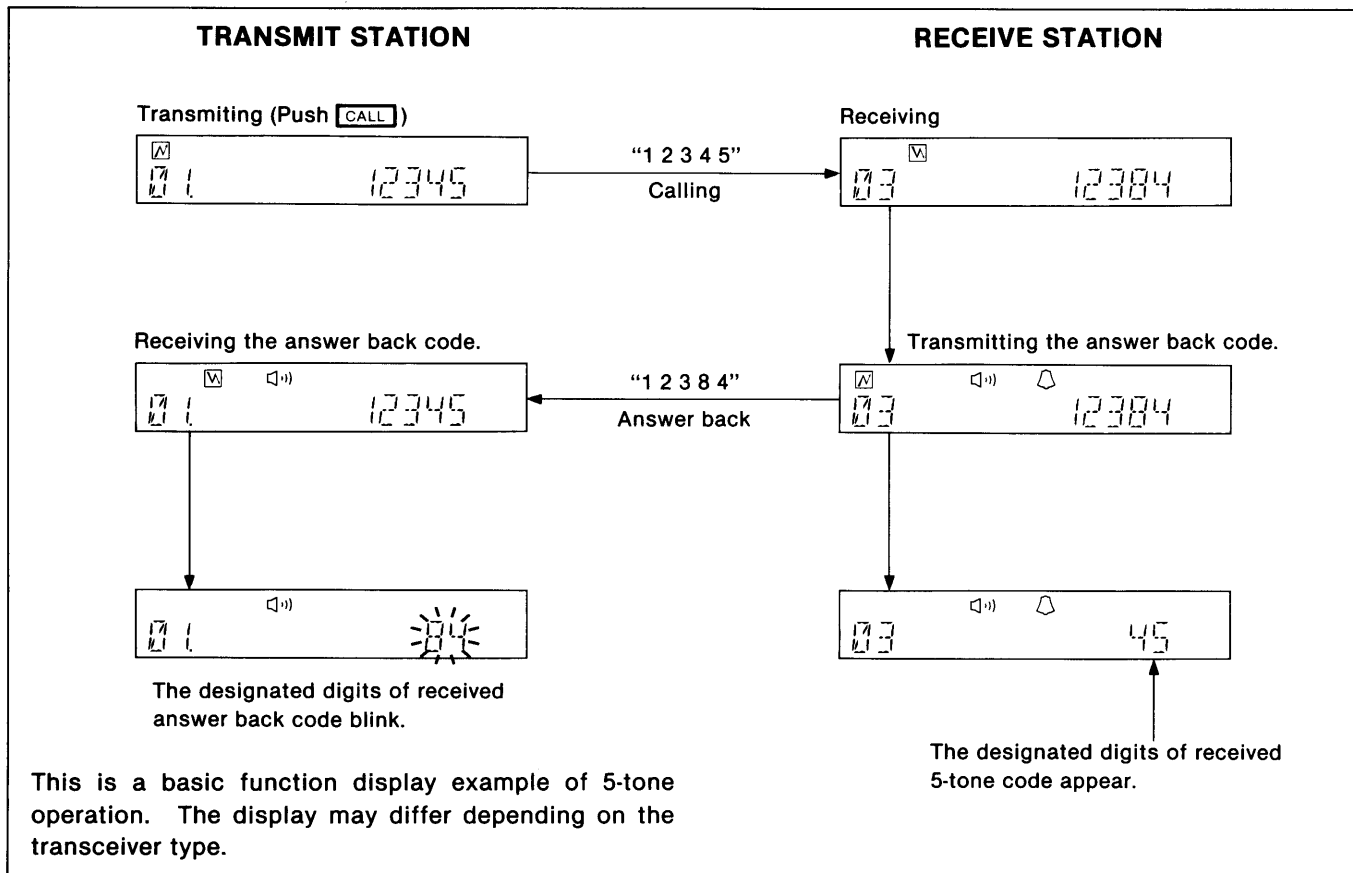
TRANSMIT STATION

RECEIVE STATION

Transmiting (Push CALL)

01. 12345

"1 2 3 4 5"
Calling

Receiving

03 12384

Receiving the answer back code.

01. 12345

"1 2 3 8 4"
Answer back

Transmitting the answer back code.

03 12384

01. 84

The designated digits of received answer back code blink.

03 45

The designated digits of received 5-tone code appear.

This is a basic function display example of 5-tone operation. The display may differ depending on the transceiver type.